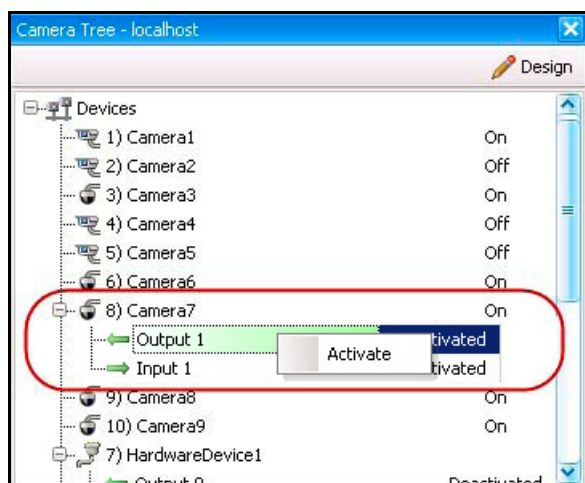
Camera Tree - localhost

Design

Devices
1) Camera1 On
2) Camera2 Off
3) Camera3 On
4) Camera4 Off
5) Camera5 Off
6) Camera6 On
8) Camera7 On
Output 1 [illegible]tivated
Activate
Input 1 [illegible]tivated
9) Camera8 On
10) Camera9 On
7) HardwareDevice1
Output 0 Deactivated